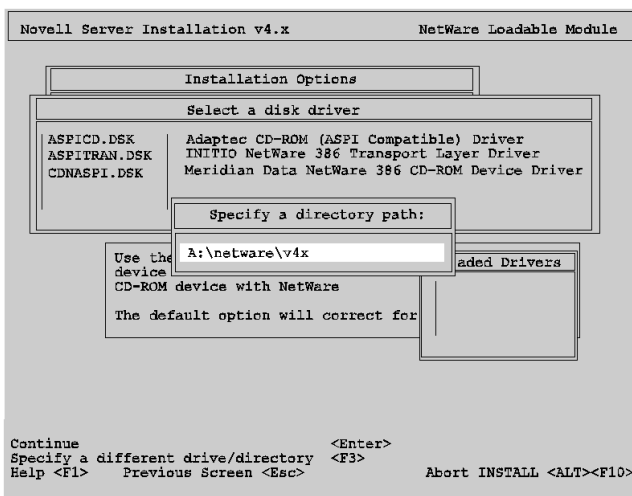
Novell Server Installation v4.x NetWare Loadable Module

Installation Options

Select a disk driver

| ASPICD.DSK | Adaptec CD-ROM (ASPI Compatible) Driver |
|---|---|
| ASPITRAN.DSK | INITIO NetWare 386 Transport Layer Driver |
| CDNASPI.DSK | Meridian Data NetWare 386 CD-ROM Device Driver |

Specify a directory path:

A:\netware\v4x

Use the
device
CD-ROM device with NetWare

The default option will correct for

aded Drivers

Continue <Enter>
Specify a different drive/directory <F3>
Help <F1> Previous Screen <Esc> Abort INSTALL <ALT><F10>